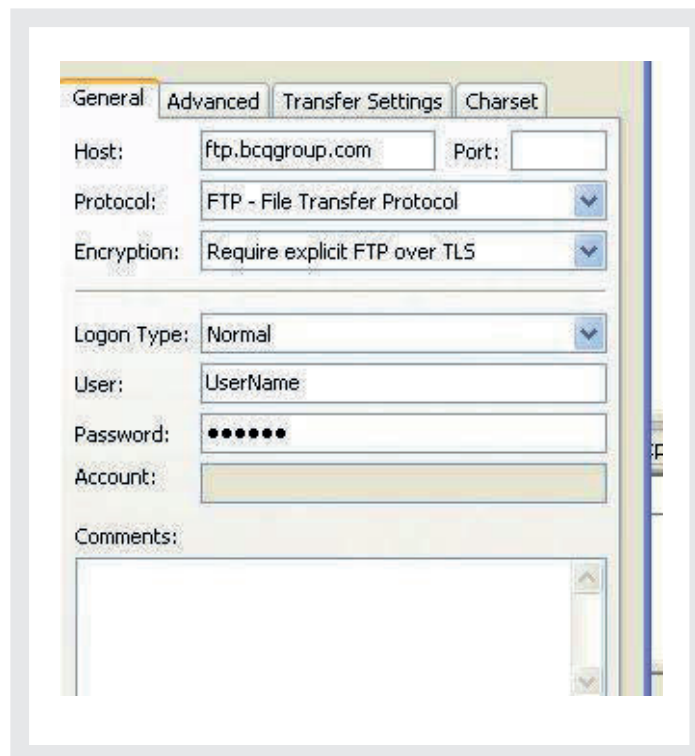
General | Advanced | Transfer Settings | Charset

Host: ftp.bcqgroup.com Port:

Protocol: FTP - File Transfer Protocol

Encryption: Require explicit FTP over TLS

Logon Type: Normal

User: UserName

Password: ●●●●●●

Account:

Comments: